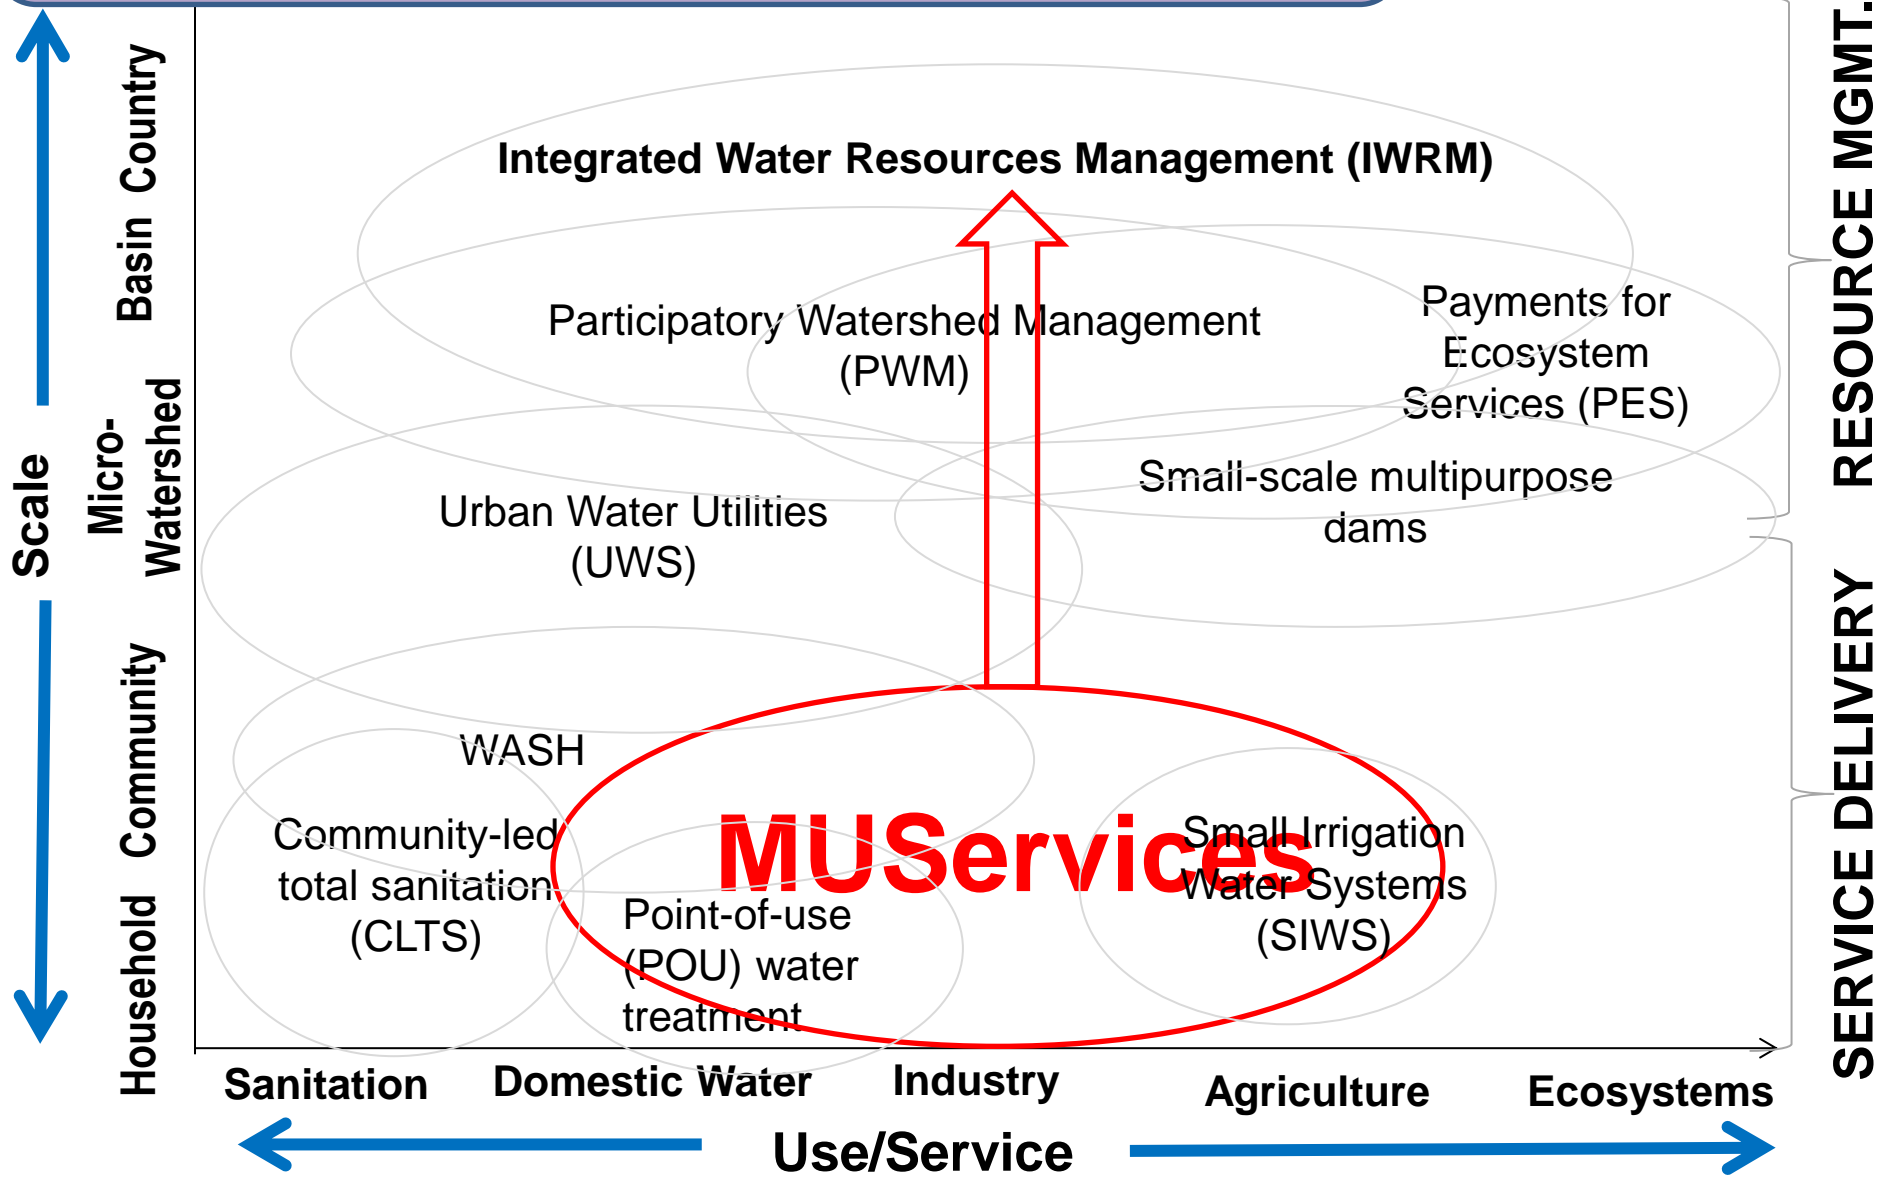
Scale

Household Community Micro-Watershed Basin Country

Integrated Water Resources Management (IWRM)

Participatory Watershed Management (PWM)

Payments for Ecosystem Services (PES)

Small-scale multipurpose dams

Urban Water Utilities (UWS)

WASH

Community-led total sanitation (CLTS)

MUServices

Point-of-use (POU) water treatment

Small Irrigation Water Systems (SIWS)

Sanitation Domestic Water Industry Agriculture Ecosystems

Use/Service

RESOURCE MGMT.

SERVICE DELIVERY